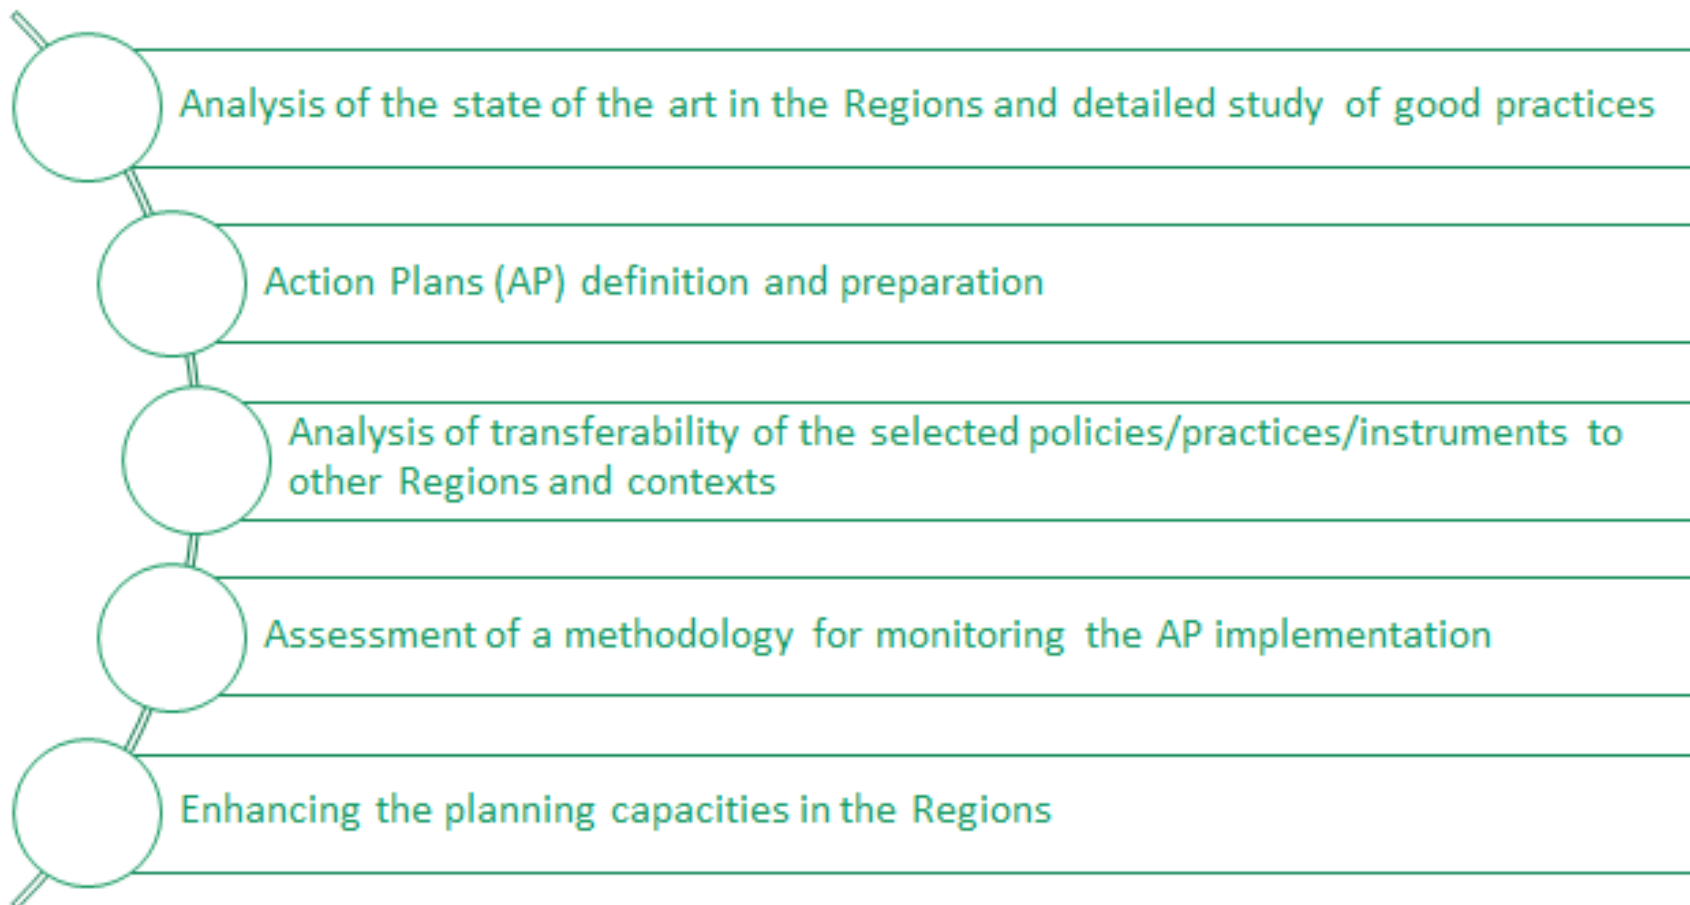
Analysis of the state of the art in the Regions and detailed study of good practices

Action Plans (AP) definition and preparation

Analysis of transferability of the selected policies/practices/instruments to other Regions and contexts

Assessment of a methodology for monitoring the AP implementation

Enhancing the planning capacities in the Regions